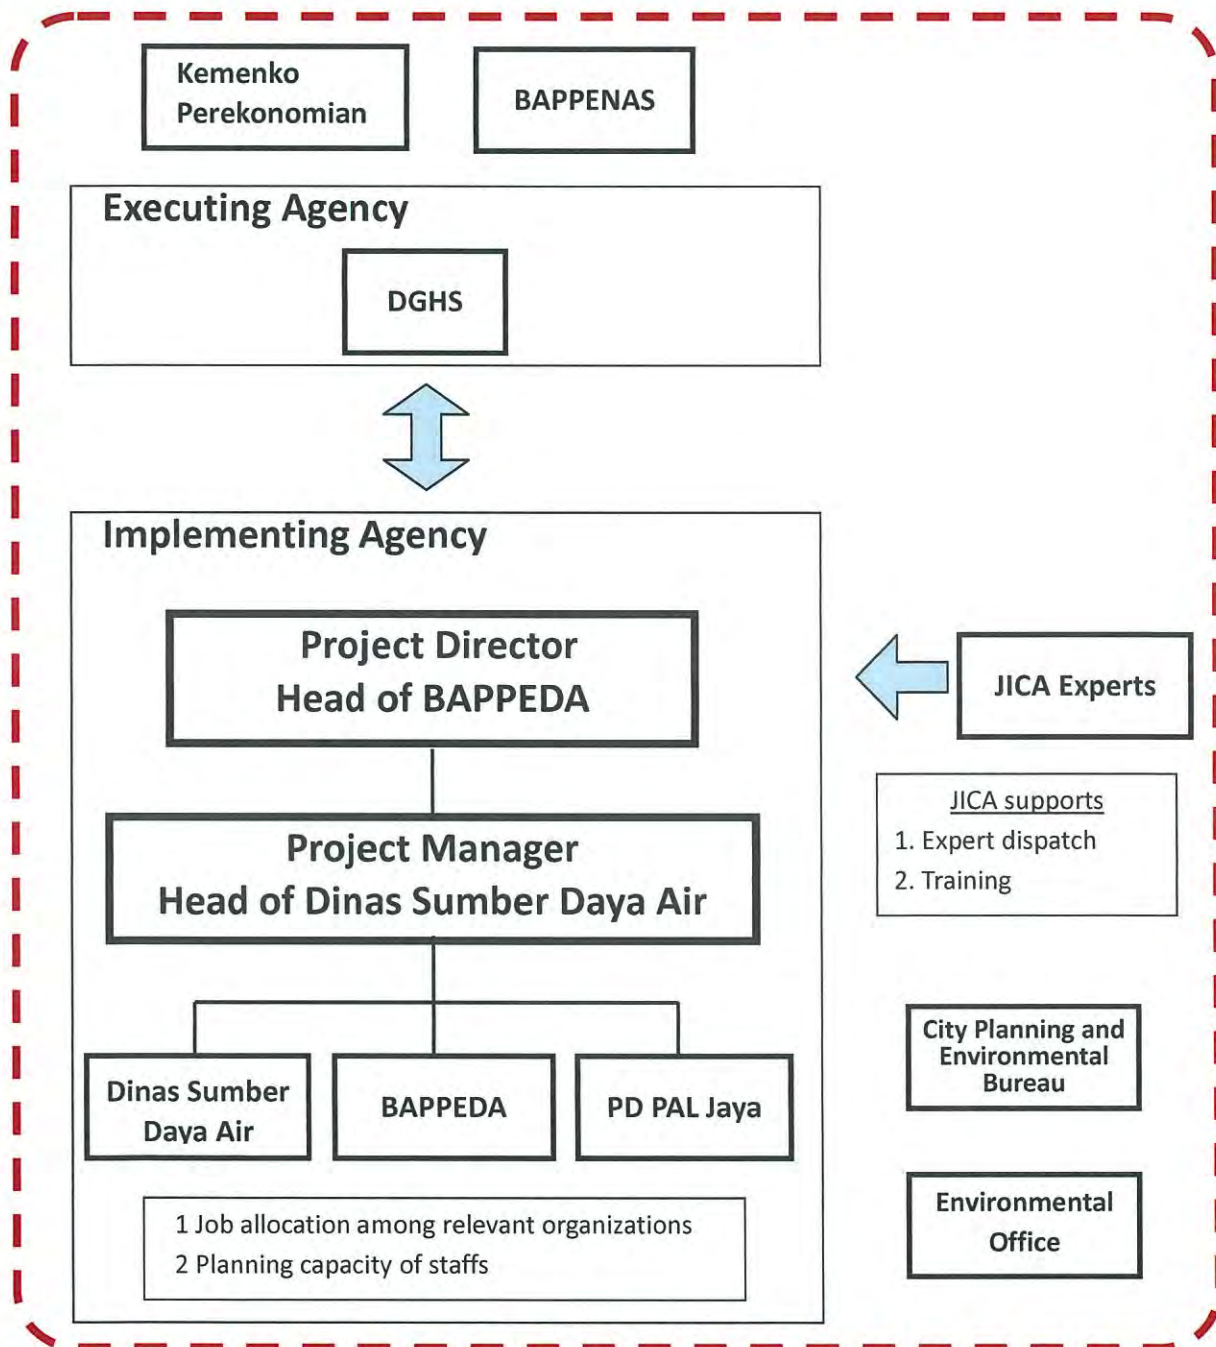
Kemenko Perekonomian

BAPPENAS

Executing Agency

DGHS

Implementing Agency

Project Director
Head of BAPPEDA

Project Manager
Head of Dinas Sumber Daya Air

Dinas Sumber Daya Air

BAPPEDA

PD PAL Jaya

1 Job allocation among relevant organizations
2 Planning capacity of staffs

JICA Experts

JICA supports
1. Expert dispatch
2. Training

City Planning and Environmental Bureau

Environmental Office